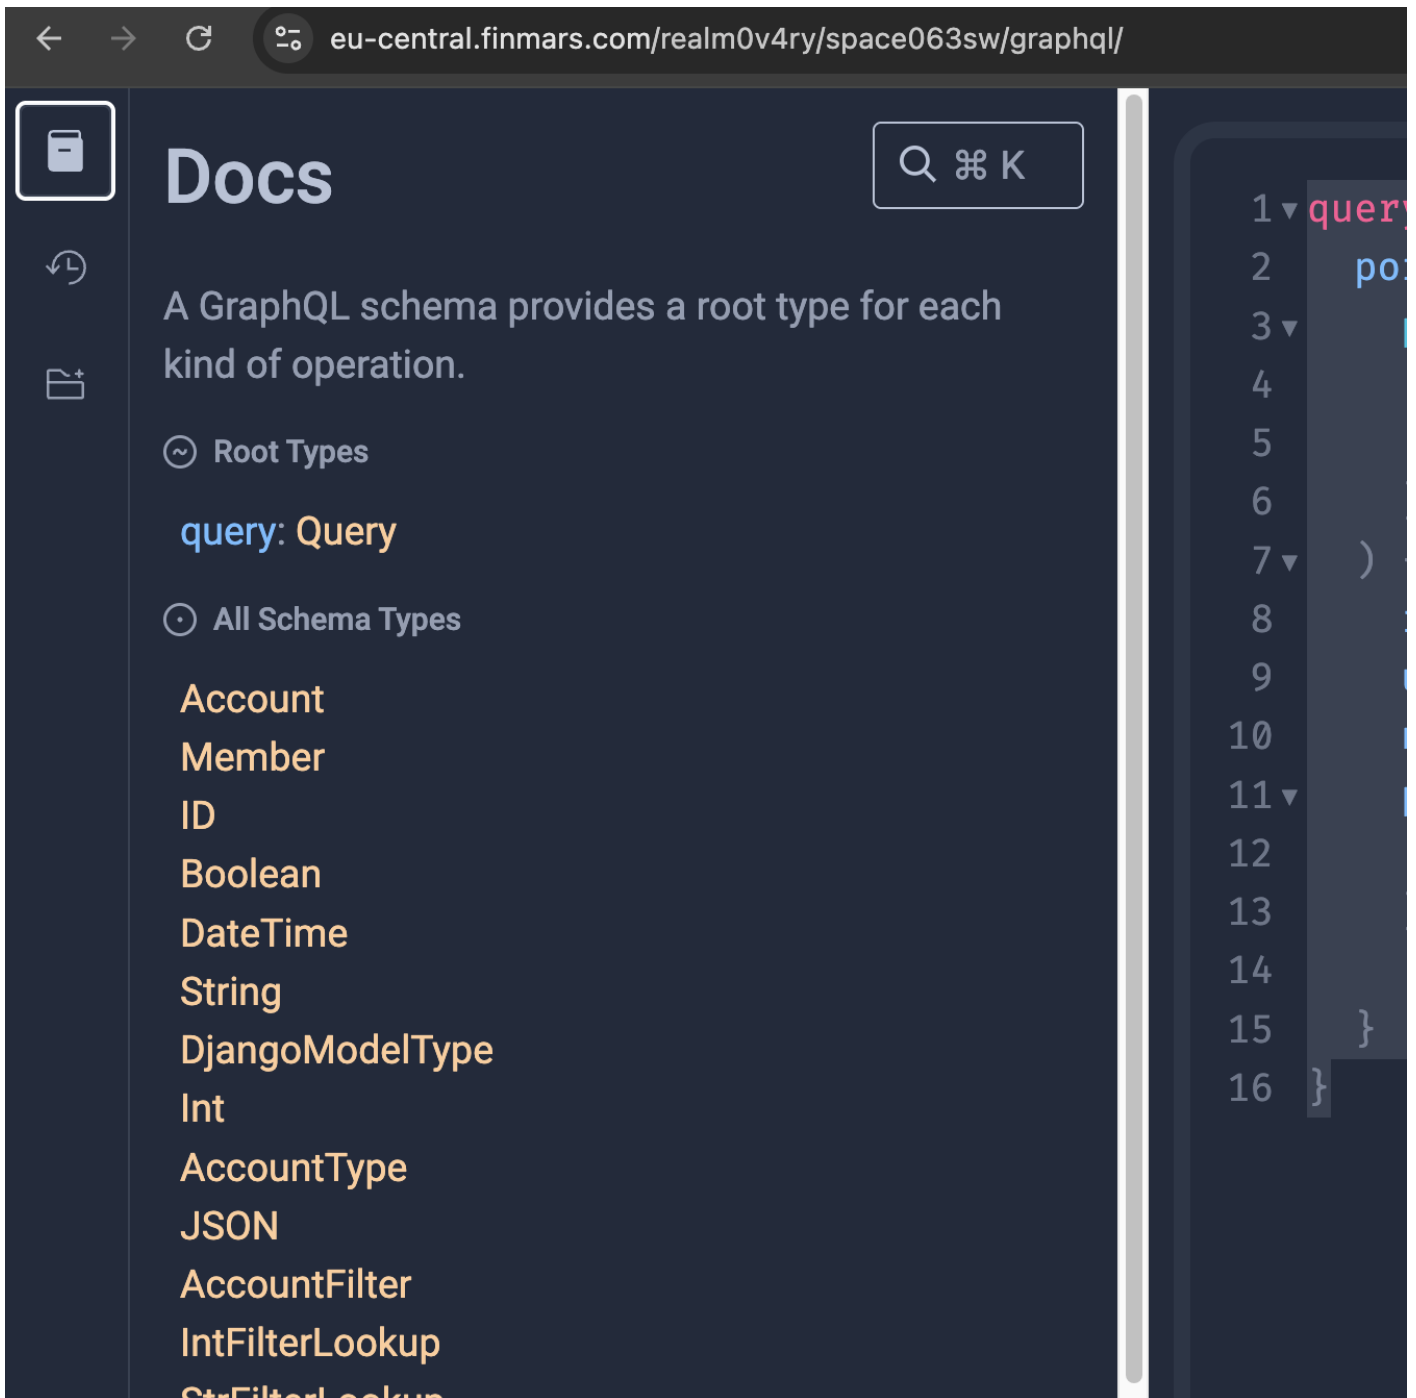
eu-central.finmars.com/realm0v4ry/space063sw/graphql/

Docs

⌘ K

A GraphQL schema provides a root type for each kind of operation.

Root Types

query: Query

All Schema Types

Account
Member
ID
Boolean
DateTime
String
DjangoModelType
Int
AccountType
JSON
AccountFilter
IntFilterLookup
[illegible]

1 quer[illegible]
2 po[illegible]
3
4
5
6
7 )
8
9
10
11
12
13
14
15 }
16 }